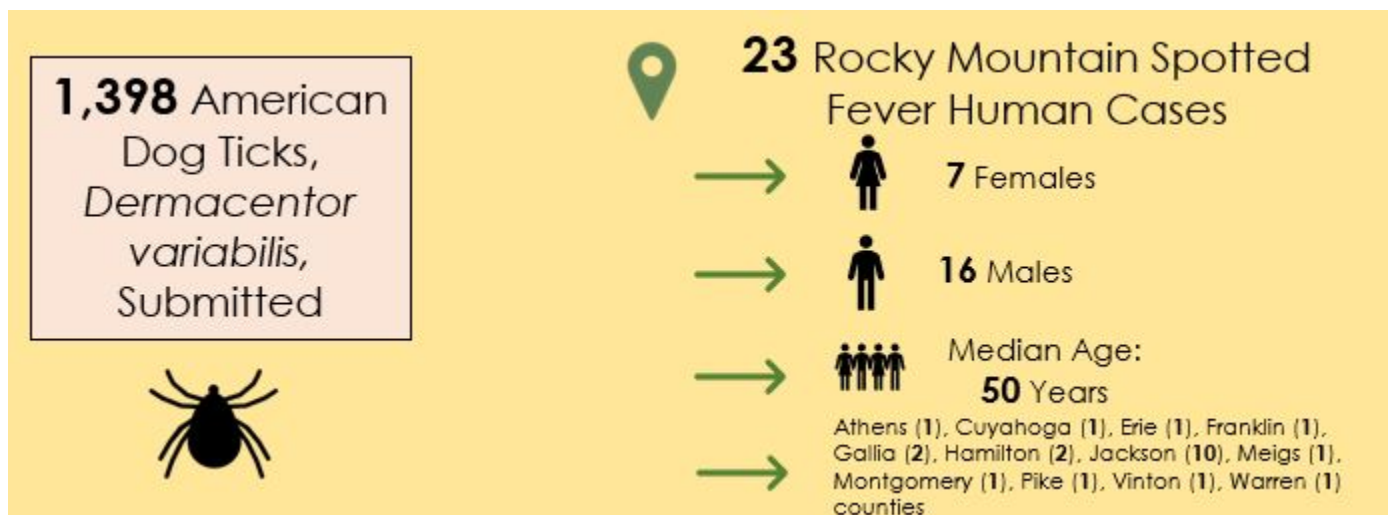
**1,398** American Dog Ticks, *Dermacentor variabilis*, Submitted

**23** Rocky Mountain Spotted Fever Human Cases

**7** Females

**16** Males

Median Age: **50** Years

Athens (**1**), Cuyahoga (**1**), Erie (**1**), Franklin (**1**), Gallia (**2**), Hamilton (**2**), Jackson (**10**), Meigs (**1**), Montgomery (**1**), Pike (**1**), Vinton (**1**), Warren (**1**) counties